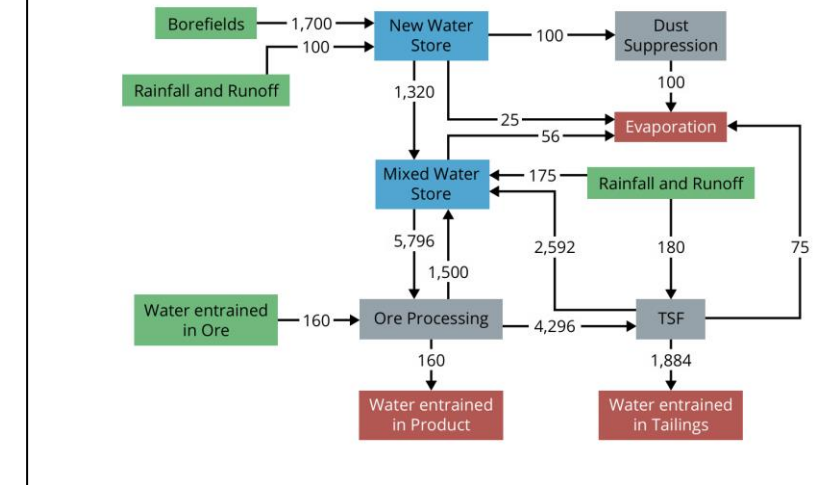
Borefields
1,700
New Water Store
100
Dust Suppression
100
Rainfall and Runoff
100
1,320
25
Evaporation
56
Mixed Water Store
175
Rainfall and Runoff
5,796
1,500
2,592
180
75
Water entrained in Ore
160
Ore Processing
4,296
TSF
160
1,884
Water entrained in Product
Water entrained in Tailings